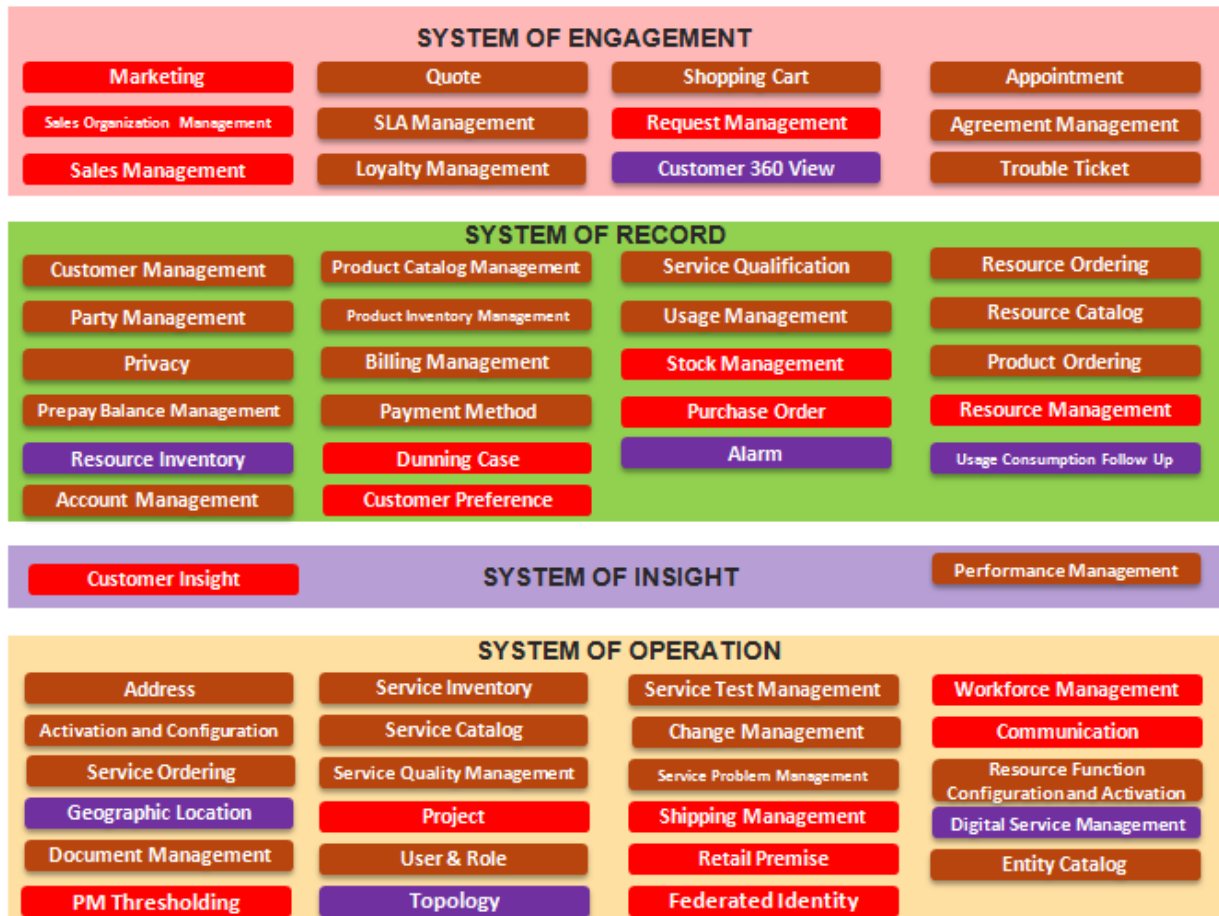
SYSTEM OF ENGAGEMENT

Marketing
Sales Organization Management
Sales Management

Quote
SLA Management
Loyalty Management

Shopping Cart
Request Management
Customer 360 View

Appointment
Agreement Management
Trouble Ticket

SYSTEM OF RECORD

Customer Management
Party Management
Privacy
Prepay Balance Management
Resource Inventory
Account Management

Product Catalog Management
Product Inventory Management
Billing Management
Payment Method
Dunning Case
Customer Preference

Service Qualification
Usage Management
Stock Management
Purchase Order
Alarm

Resource Ordering
Resource Catalog
Product Ordering
Resource Management
Usage Consumption Follow Up

Customer Insight
SYSTEM OF INSIGHT
Performance Management

SYSTEM OF OPERATION

Address
Activation and Configuration
Service Ordering
Geographic Location
Document Management
PM Thresholding

Service Inventory
Service Catalog
Service Quality Management
Project
User & Role
Topology

Service Test Management
Change Management
Service Problem Management
Shipping Management
Retail Premise
Federated Identity

Workforce Management
Communication
Resource Function Configuration and Activation
Digital Service Management
Entity Catalog